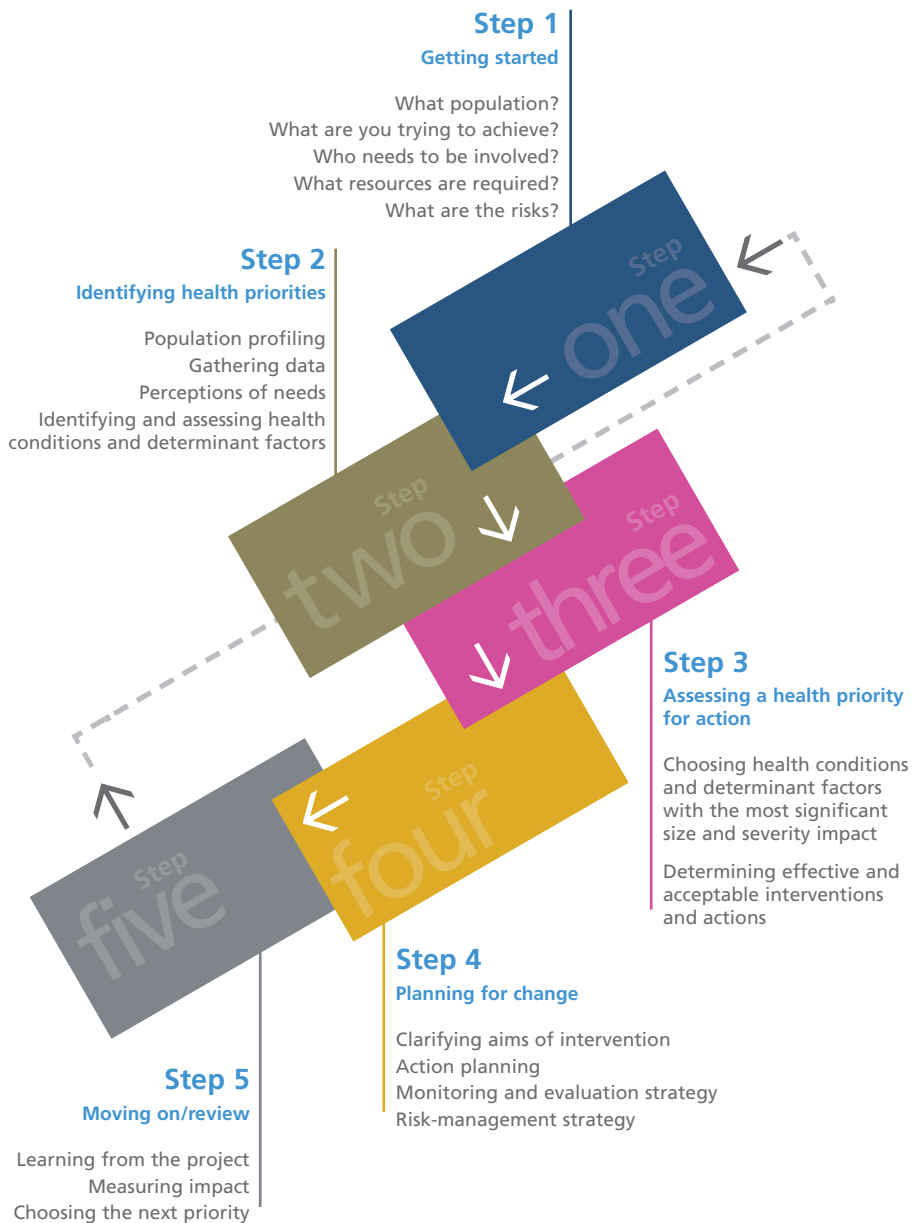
Step 1
Getting started

What population?
What are you trying to achieve?
Who needs to be involved?
What resources are required?
What are the risks?

Step
one

Step 2
Identifying health priorities

Population profiling
Gathering data
Perceptions of needs
Identifying and assessing health conditions and determinant factors

Step
two

Step
three

Step 3
Assessing a health priority for action

Choosing health conditions and determinant factors with the most significant size and severity impact

Determining effective and acceptable interventions and actions

Step
four

Step
five

Step 4
Planning for change

Clarifying aims of intervention
Action planning
Monitoring and evaluation strategy
Risk-management strategy

Step 5
Moving on/review

Learning from the project
Measuring impact
Choosing the next priority